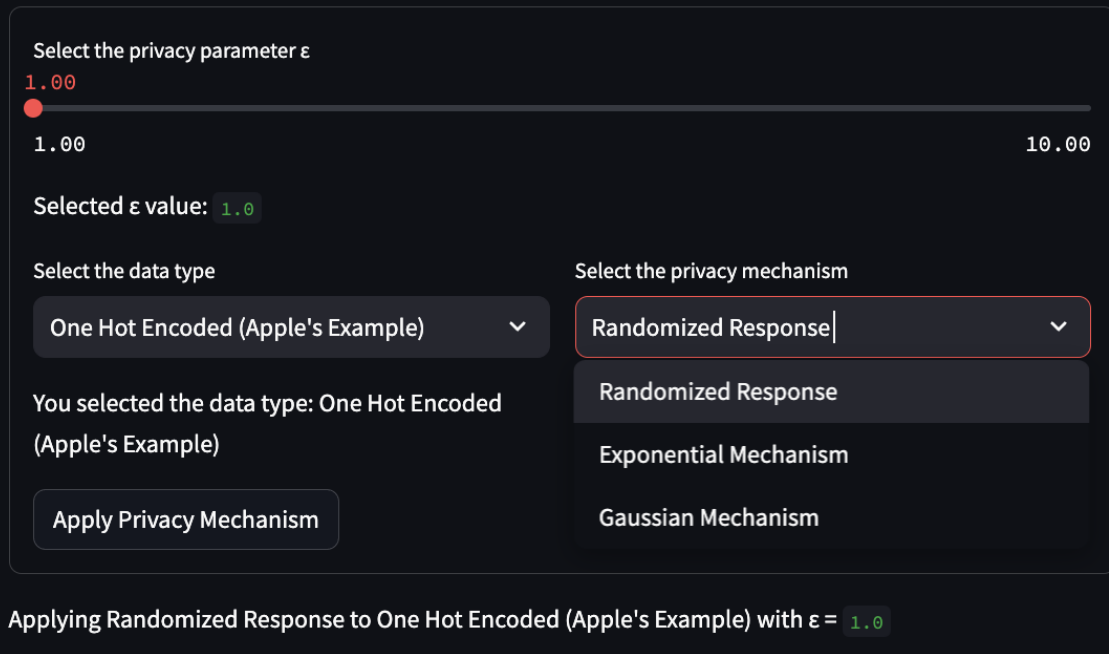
Select the privacy parameter ε

1.00

1.00

10.00

Selected ε value: 1.0

Select the data type

One Hot Encoded (Apple's Example)

You selected the data type: One Hot Encoded (Apple's Example)

Apply Privacy Mechanism

Select the privacy mechanism

Randomized Response

Randomized Response

Exponential Mechanism

Gaussian Mechanism

Applying Randomized Response to One Hot Encoded (Apple's Example) with ε = 1.0